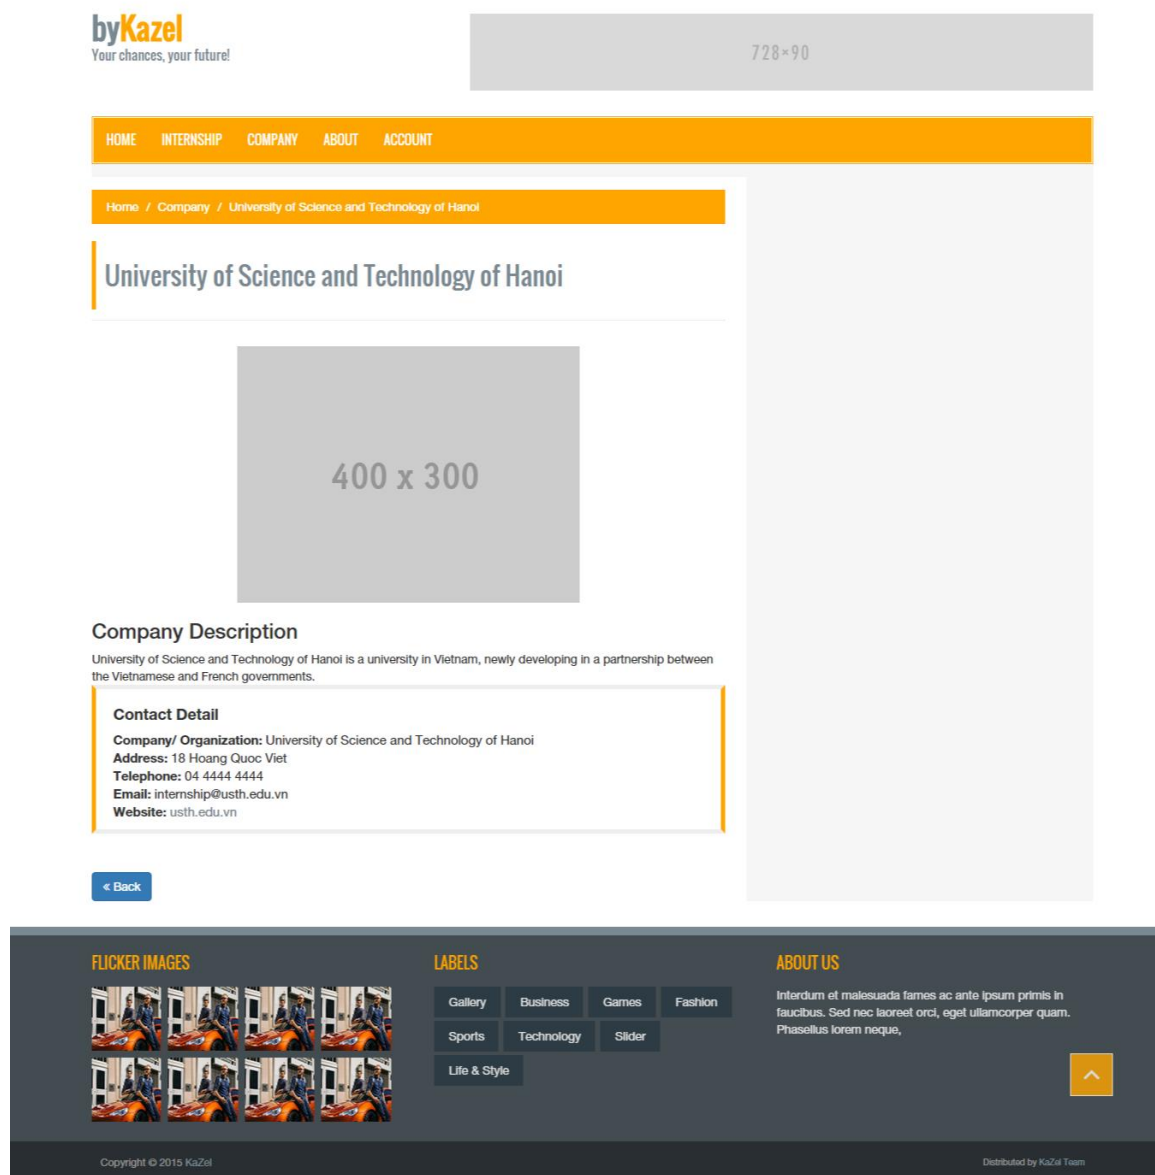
byKazel
Your chances, your future!

728×90

HOME INTERNSHIP COMPANY ABOUT ACCOUNT

Home / Company / University of Science and Technology of Hanoi

University of Science and Technology of Hanoi

400 x 300

Company Description

University of Science and Technology of Hanoi is a university in Vietnam, newly developing in a partnership between the Vietnamese and French governments.

Contact Detail

**Company/ Organization:** University of Science and Technology of Hanoi
**Address:** 18 Hoang Quoc Viet
**Telephone:** 04 4444 4444
**Email:** internship@usth.edu.vn
**Website:** usth.edu.vn

« Back

FLICKER IMAGES

LABELS

Gallery Business Games Fashion Sports Technology Slider Life & Style

ABOUT US

Interdum et malesuada fames ac ante ipsum primis in faucibus. Sed nec laoreet orci, eget ullamcorper quam. Phasellus lorem neque,

Copyright © 2015 KaZel

Distributed by KaZel Team